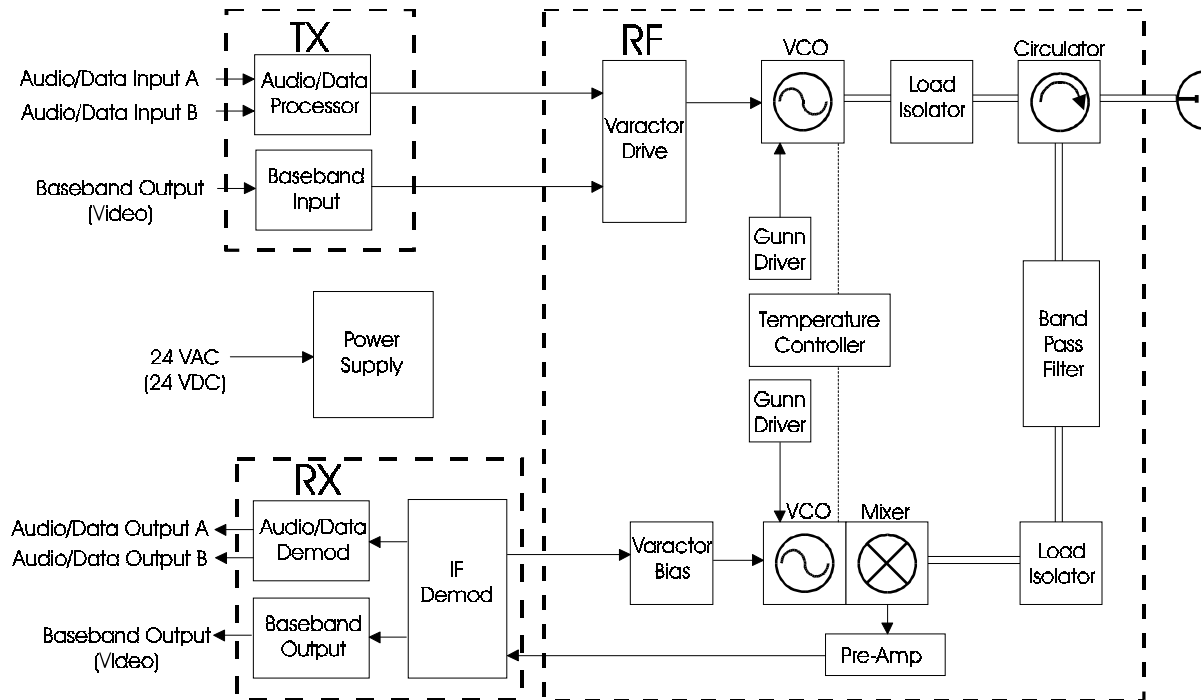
TX

RF

VCO

Circulator

Audio/Data Input A

Audio/Data Input B

Audio/Data Processor

Varactor Drive

Load Isolator

Baseband Output (Video)

Baseband Input

Gunn Driver

Temperature Controller

Band Pass Filter

24 VAC (24 VDC)

Power Supply

Gunn Driver

RX

VCO

Mixer

Audio/Data Output A

Audio/Data Output B

Audio/Data Demod

IF Demod

Varactor Bias

Load Isolator

Baseband Output (Video)

Baseband Output

Pre-Amp